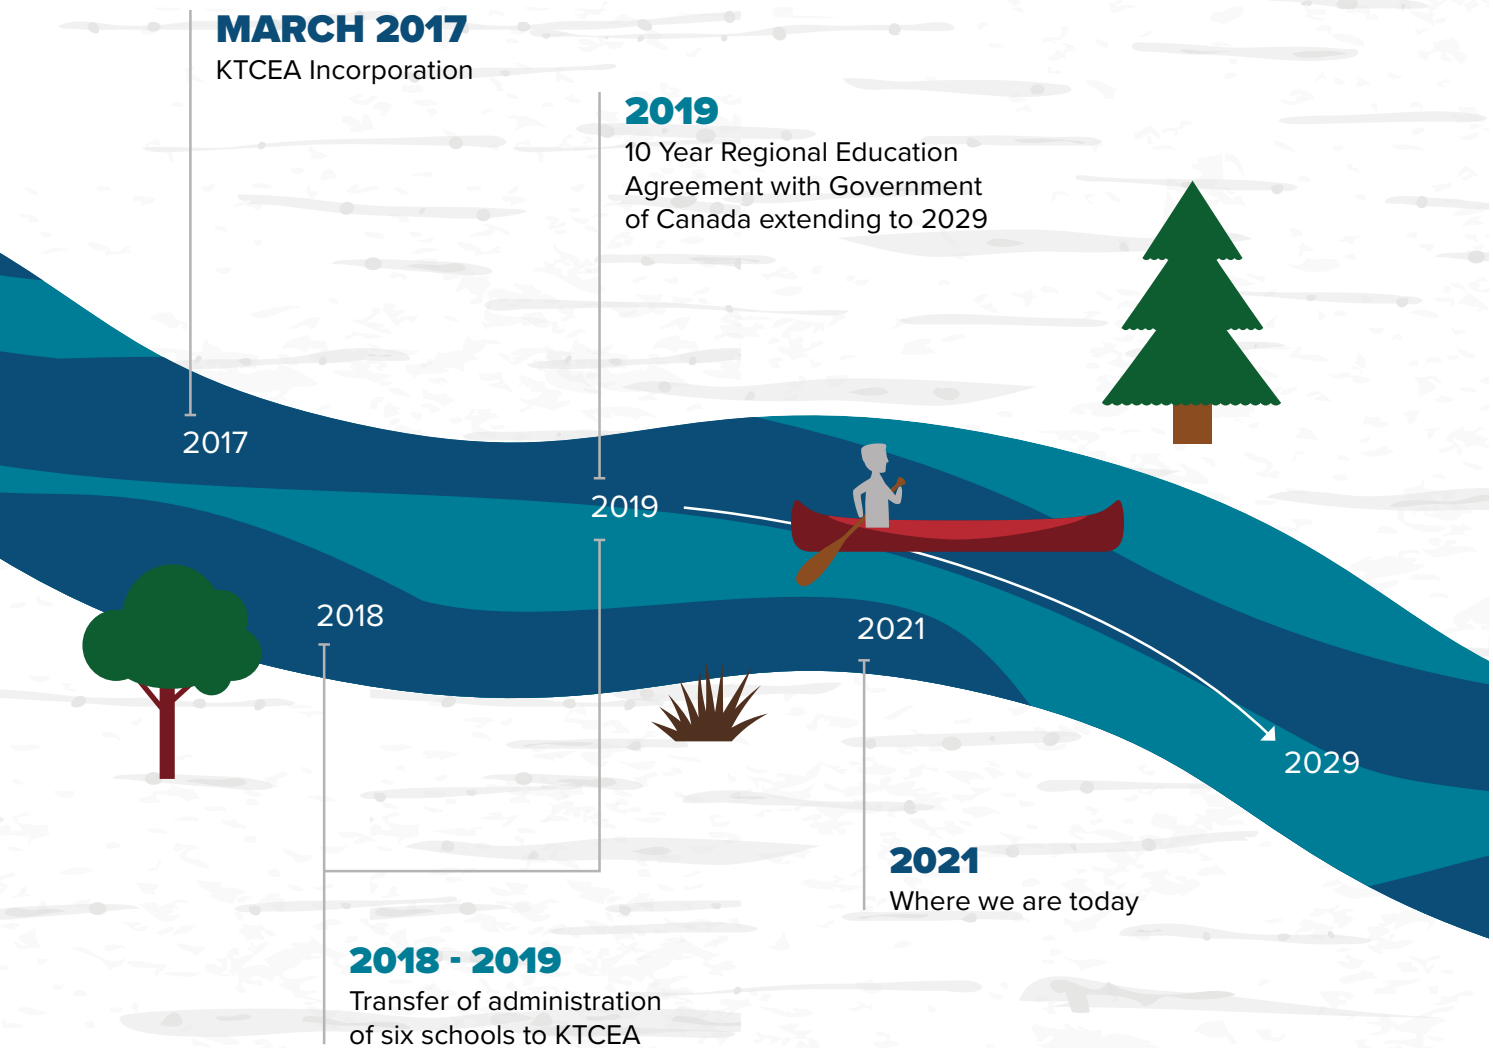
MARCH 2017
KTCEA Incorporation

2019
10 Year Regional Education Agreement with Government of Canada extending to 2029

2017

2019

2018

2021

2029

2021
Where we are today

2018 - 2019
Transfer of administration of six schools to KTCEA